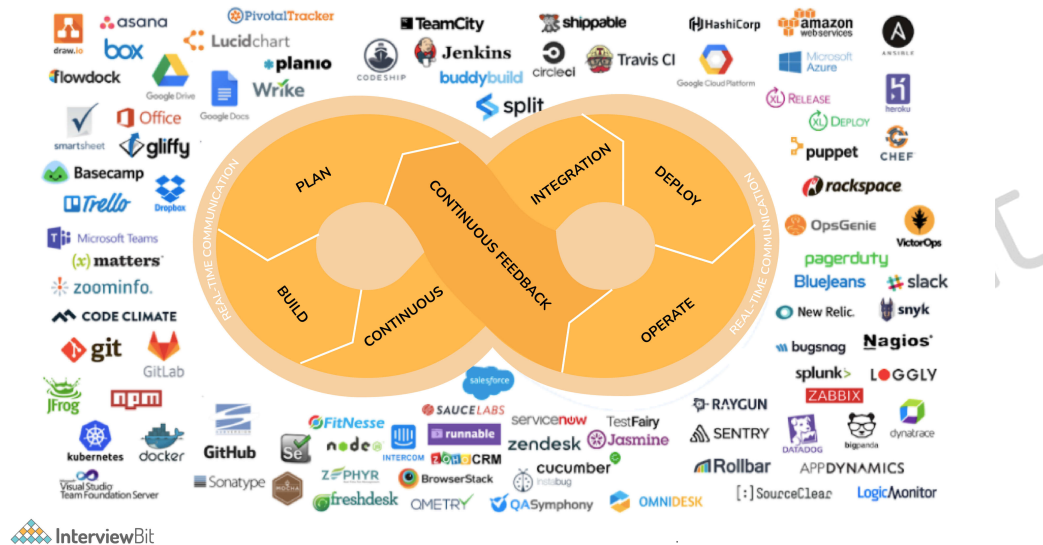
draw.io
asana
box
PivotalTracker
Lucidchart
planio
flowdock
Google Drive
Google Docs
Wrike
smartsheet
Office
gliffy
Basecamp
Trello
Dropbox
Microsoft Teams
(x) matters
zoominfo.
CODE CLIMATE
git
GitLab
JFrog
npm
kubernetes
docker
Visual Studio Team Foundation Server
TeamCity
CODESHIP
Jenkins
buddybuild
circleci
shippable
Travis CI
split
HashiCorp
Google Cloud Platform
amazon web services
Microsoft Azure
ANSIBLE
XL RELEASE
heroku
XL DEPLOY
puppet
CHEF
rackspace
OpsGenie
VictorOps
pagerduty
BlueJeans
slack
New Relic.
snyk
bugsnag
Nagios
splunk>
LOGGLY
ZABBIX
RAYGUN
SENTRY
DATADOG
bigpanda
dynatrace
Rollbar
APPDYNAMICS
[:] SourceClear
LogicMonitor
REAL-TIME COMMUNICATION
PLAN
BUILD
CONTINUOUS
CONTINUOUS FEEDBACK
INTEGRATION
DEPLOY
OPERATE
REAL-TIME COMMUNICATION
salesforce
GitHub
Sonatype
Se
FitNesse
node
INTERCOM
ZEPHYR
MOCHA
freshdesk
SAUCELABS
runnable
ZOHO CRM
BrowserStack
OMETRY
servicenow
zendesk
TestFairy
Jasmine
cucumber
instabug
QASymphony
OMNIDESK
InterviewBit